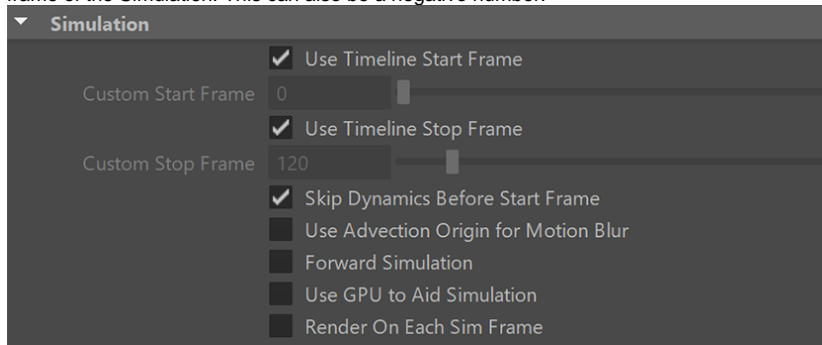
frame of the Simulation. This can also be a negative number

Simulation

Use Timeline Start Frame

Custom Start Frame 0

Use Timeline Stop Frame

Custom Stop Frame 120

Skip Dynamics Before Start Frame

Use Advection Origin for Motion Blur

Forward Simulation

Use GPU to Aid Simulation

Render On Each Sim Frame